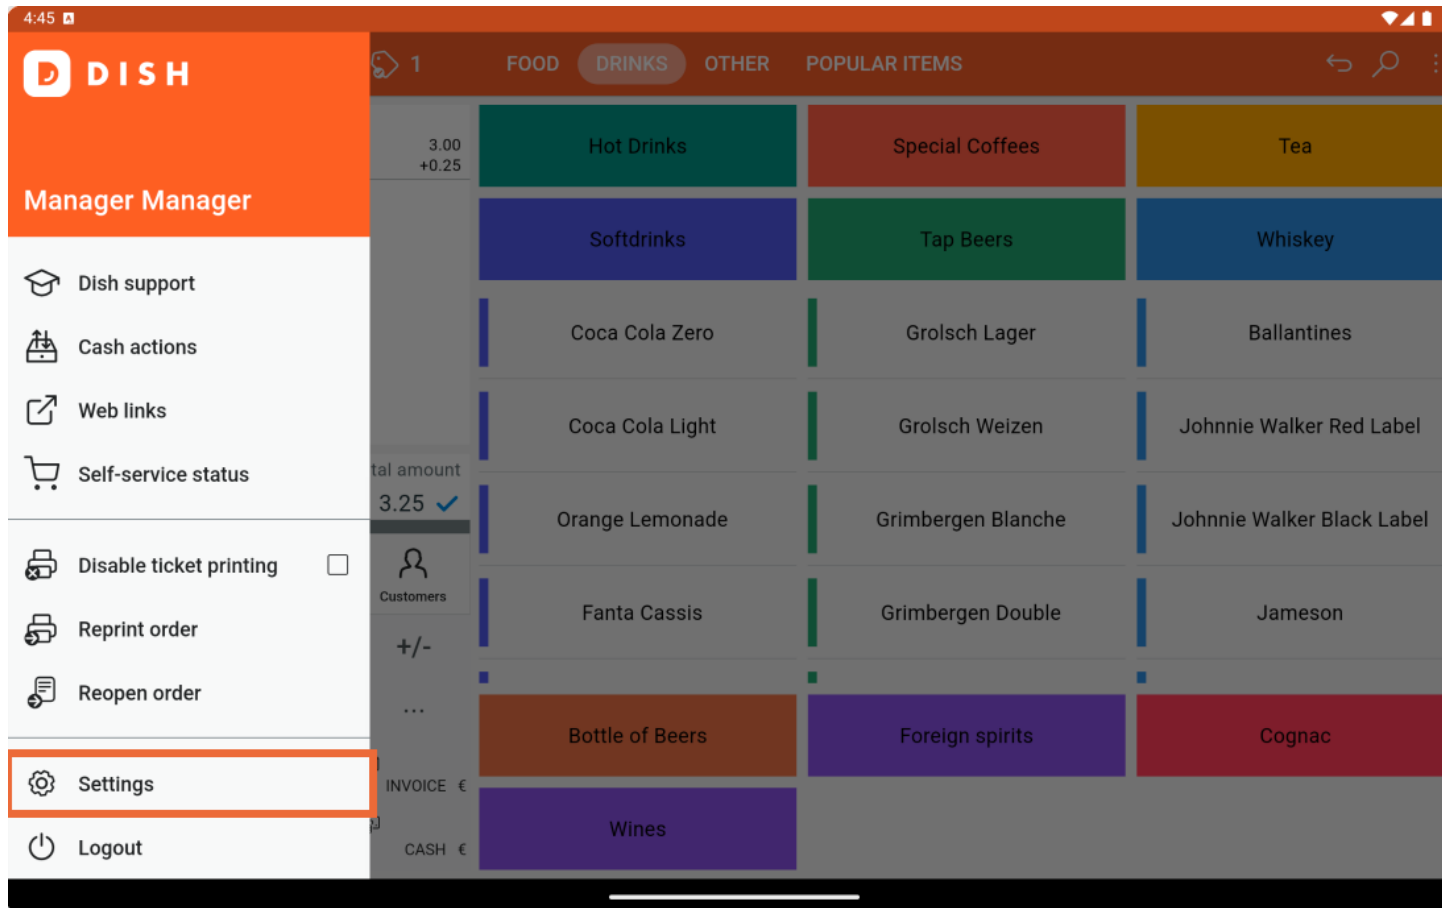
4:45

DISH

Manager Manager

Dish support

Cash actions

Web links

Self-service status

Disable ticket printing

Reprint order

Reopen order

Settings

Logout

1 FOOD DRINKS OTHER POPULAR ITEMS

3.00
+0.25

tal amount
3.25

Customers

+/-

...

INVOICE €

CASH €

| Hot Drinks | Special Coffees | Tea |
|---|---|---|
| Softdrinks | Tap Beers | Whiskey |
| Coca Cola Zero | Grolsch Lager | Ballantines |
| Coca Cola Light | Grolsch Weizen | Johnnie Walker Red Label |
| Orange Lemonade | Grimbergen Blanche | Johnnie Walker Black Label |
| Fanta Cassis | Grimbergen Double | Jameson |
| Bottle of Beers | Foreign spirits | Cognac |
| Wines | | |